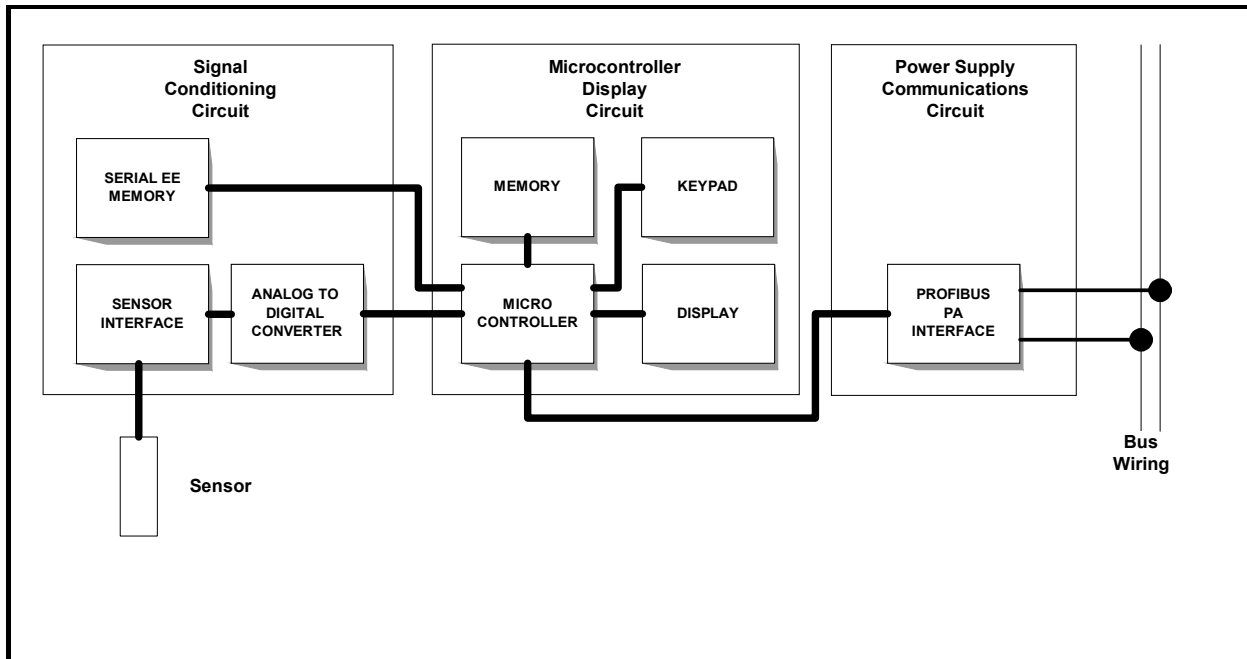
Signal Conditioning Circuit

SERIAL EE MEMORY

SENSOR INTERFACE

ANALOG TO DIGITAL CONVERTER

Microcontroller Display Circuit

MEMORY

KEYPAD

MICRO CONTROLLER

DISPLAY

Power Supply Communications Circuit

PROFIBUS PA INTERFACE

Sensor

Bus Wiring